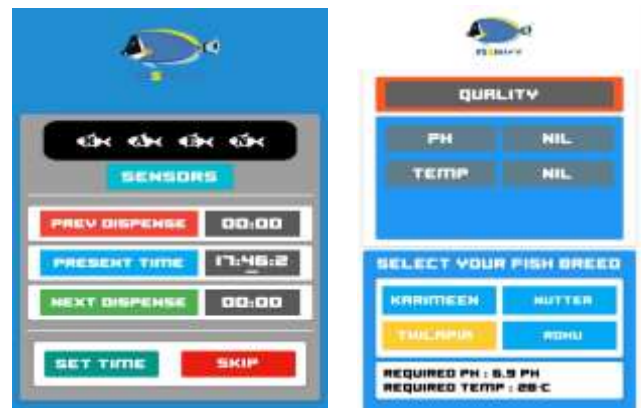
SENSORS

PREV DISPENSE 00:00

PRESENT TIME 17:46:2

NEXT DISPENSE 00:00

SET TIME SKIP

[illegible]

QUALITY

| PH | NIL |
|---|---|
| TEMP | NIL |

SELECT YOUR FISH BREED

| KARIMEEN | MUTTER |
|---|---|
| THILAPIA | ROHU |

REQUIRED PH : 6.5 PH
REQUIRED TEMP : 28°C